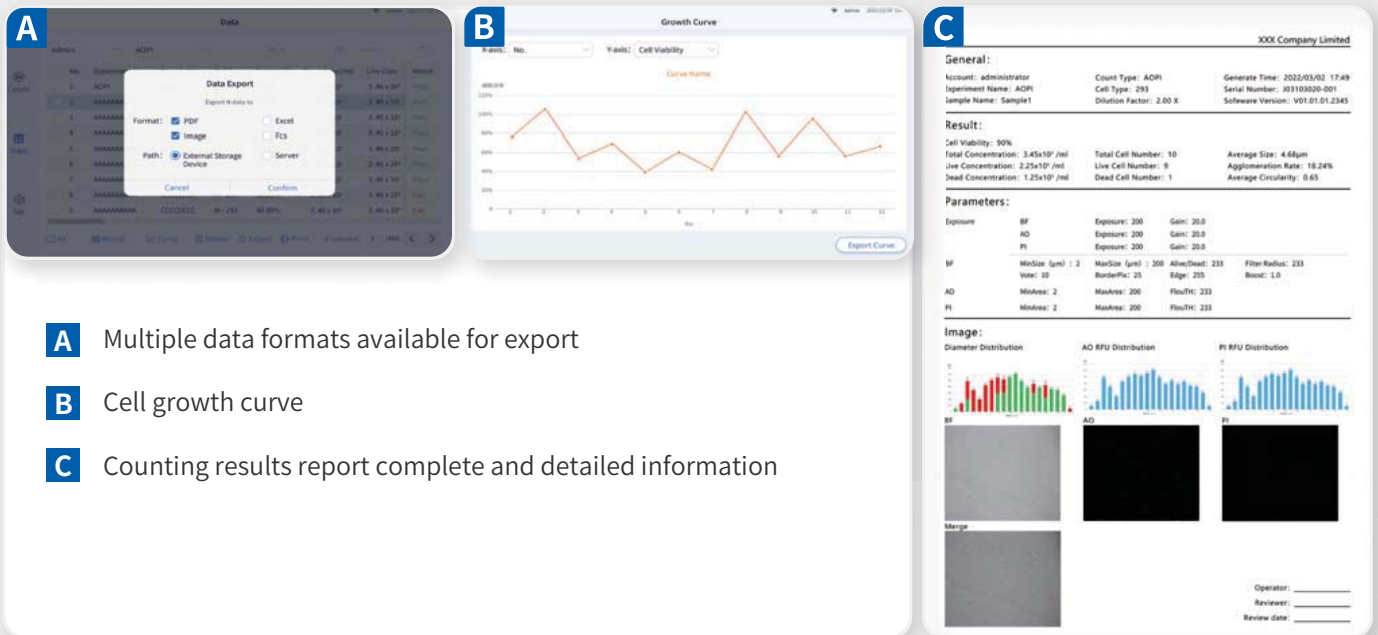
A

Data

Admin AOPI

Data Export

Export 8 data to

Format: PDF Excel

Image Fcs

Path: External Storage Device Server

Cancel Confirm

B

Growth Curve

X-axis: No. Y-axis: Cell Viability

Curve Name

Export Curve

C

XXX Company Limited

General:

Account: administrator
Experiment Name: AOPI
Sample Name: Sample1

Count Type: AOPI
Cell Type: 293
Dilution Factor: 2.00 X

Generate Time: 2022/03/02 17:49
Serial Number: J03103020-001
Sofeware Version: V01.01.01.2345

Result:

Cell Viability: 90%
Total Concentration: 3.45x10⁵ /ml
Live Concentration: 2.25x10⁵ /ml
Dead Concentration: 1.25x10⁵ /ml

Total Cell Number: 10
Live Cell Number: 9
Dead Cell Number: 1

Average Size: 4.68µm
Agglomeration Rate: 18.24%
Average Circularity: 0.65

Parameters:

| Exposure | BF | Exposure: 200 | Gain: 20.0 | |
|---|---|---|---|---|
| | AO | Exposure: 200 | Gain: 20.0 | |
| | PI | Exposure: 200 | Gain: 20.0 | |
| BF | MinSize (µm) : 2 Vote: 10 | MaxSize (µm) : 200 BorderPix: 25 | Alive/Dead: 233 Edge: 255 | Filter Radius: 233 Boost: 1.0 |
| AO | MinArea: 2 | MaxArea: 200 | FlouTH: 233 | |
| PI | MinArea: 2 | MaxArea: 200 | FlouTH: 233 | |

Image:

Diameter Distribution AO RFU Distribution PI RFU Distribution

BF AO PI

Merge

Operator: ________
Reviewer: ________
Review date: ________

A Multiple data formats available for export

B Cell growth curve

C Counting results report complete and detailed information